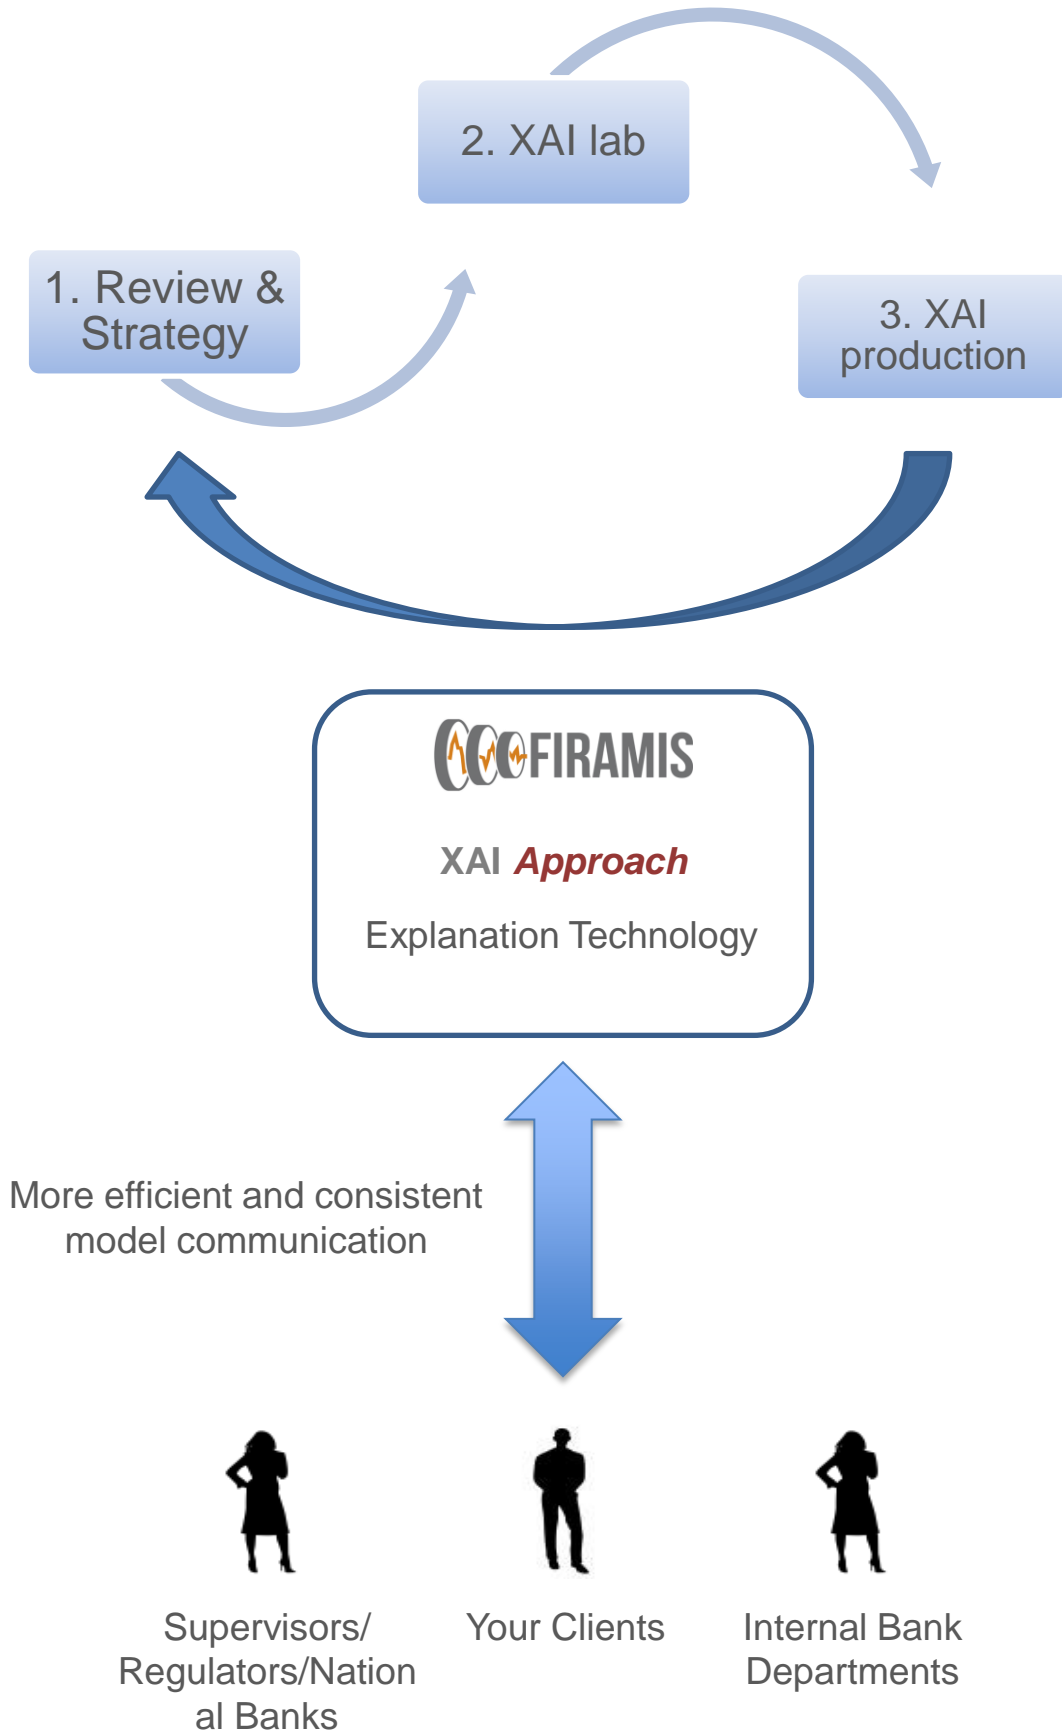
2. XAI lab

1. Review & Strategy

3. XAI production

FIRAMIS

XAI Approach

Explanation Technology

More efficient and consistent model communication

Supervisors/ Regulators/National Banks

Your Clients

Internal Bank Departments